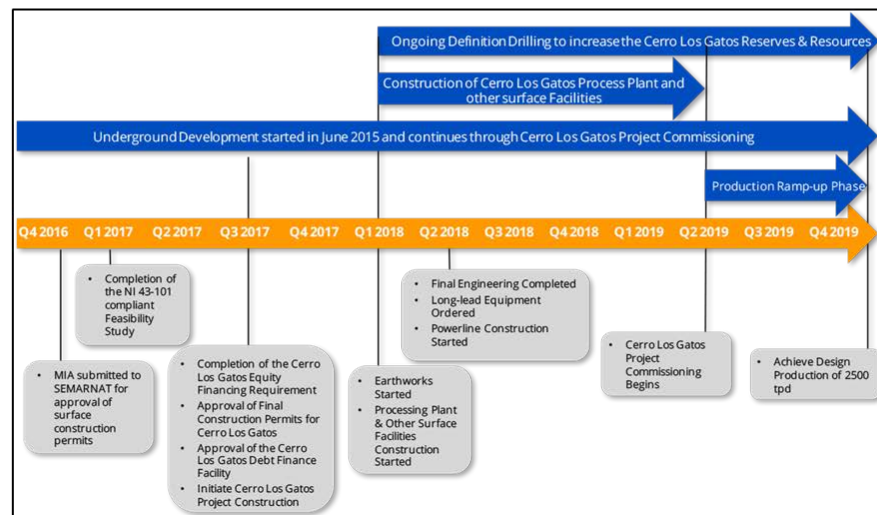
Ongoing Definition Drilling to increase the Cerro Los Gatos Reserves & Resources

Construction of Cerro Los Gatos Process Plant and other surface Facilities

Underground Development started in June 2015 and continues through Cerro Los Gatos Project Commissioning

Production Ramp-up Phase

Q4 2016 Q1 2017 Q2 2017 Q3 2017 Q4 2017 Q1 2018 Q2 2018 Q3 2018 Q4 2018 Q1 2019 Q2 2019 Q3 2019 Q4 2019

• Completion of the NI 43-101 compliant Feasibility Study

• MIA submitted to SEMARNAT for approval of surface construction permits

• Completion of the Cerro Los Gatos Equity Financing Requirement
• Approval of Final Construction Permits for Cerro Los Gatos
• Approval of the Cerro Los Gatos Debt Finance Facility
• Initiate Cerro Los Gatos Project Construction

• Earthworks Started
• Processing Plant & Other Surface Facilities Construction Started

• Final Engineering Completed
• Long-lead Equipment Ordered
• Powerline Construction Started

• Cerro Los Gatos Project Commissioning Begins

• Achieve Design Production of 2500 tpd